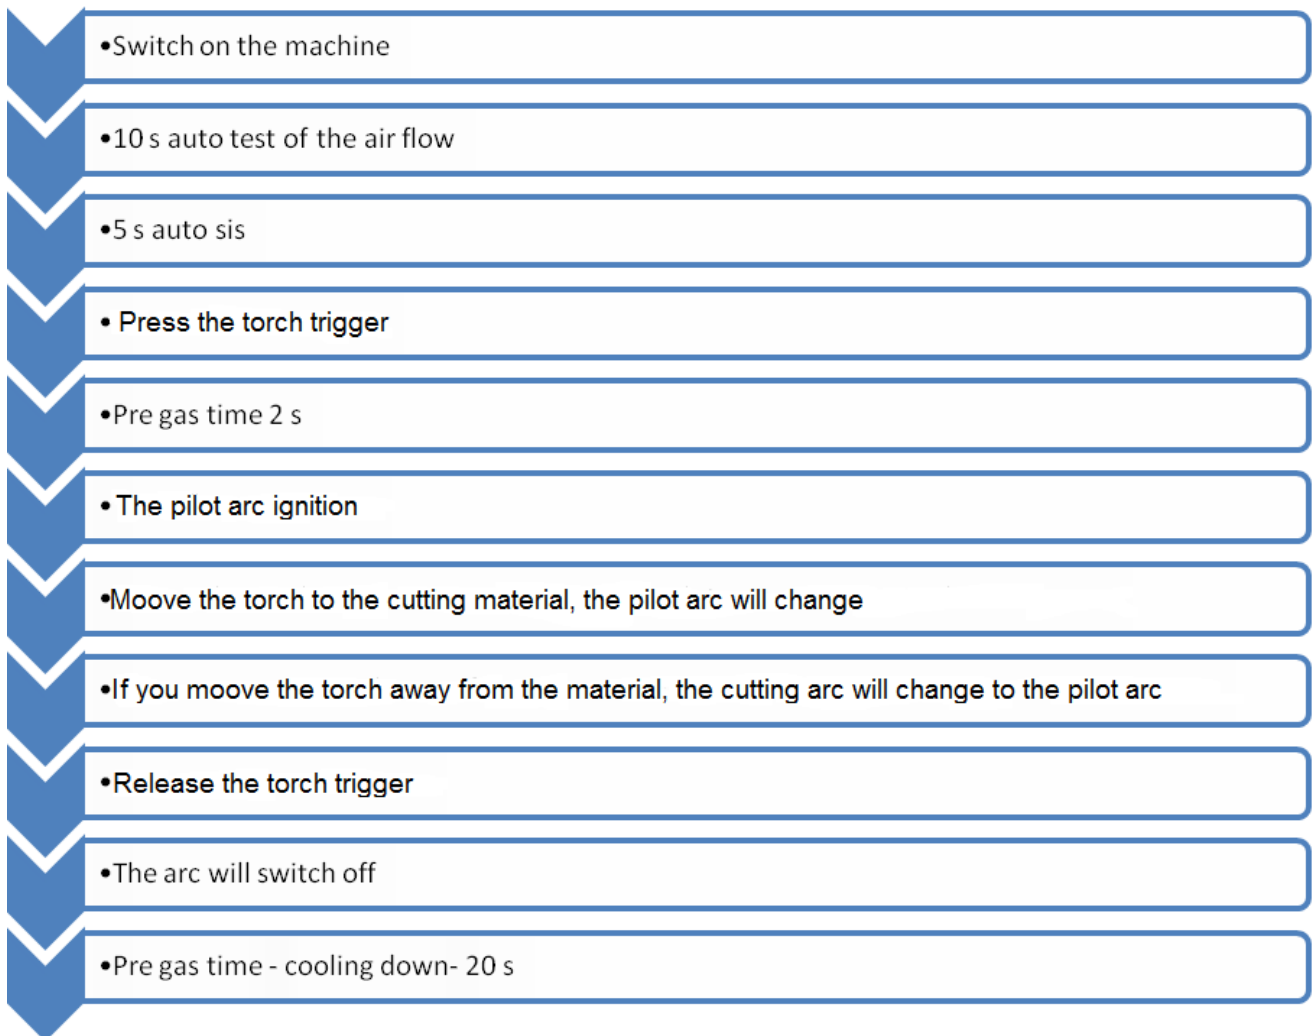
•Switch on the machine

•10 s auto test of the air flow

•5 s auto sis

• Press the torch trigger

•Pre gas time 2 s

• The pilot arc ignition

•Moove the torch to the cutting material, the pilot arc will change

•If you moove the torch away from the material, the cutting arc will change to the pilot arc

•Release the torch trigger

•The arc will switch off

•Pre gas time - cooling down- 20 s